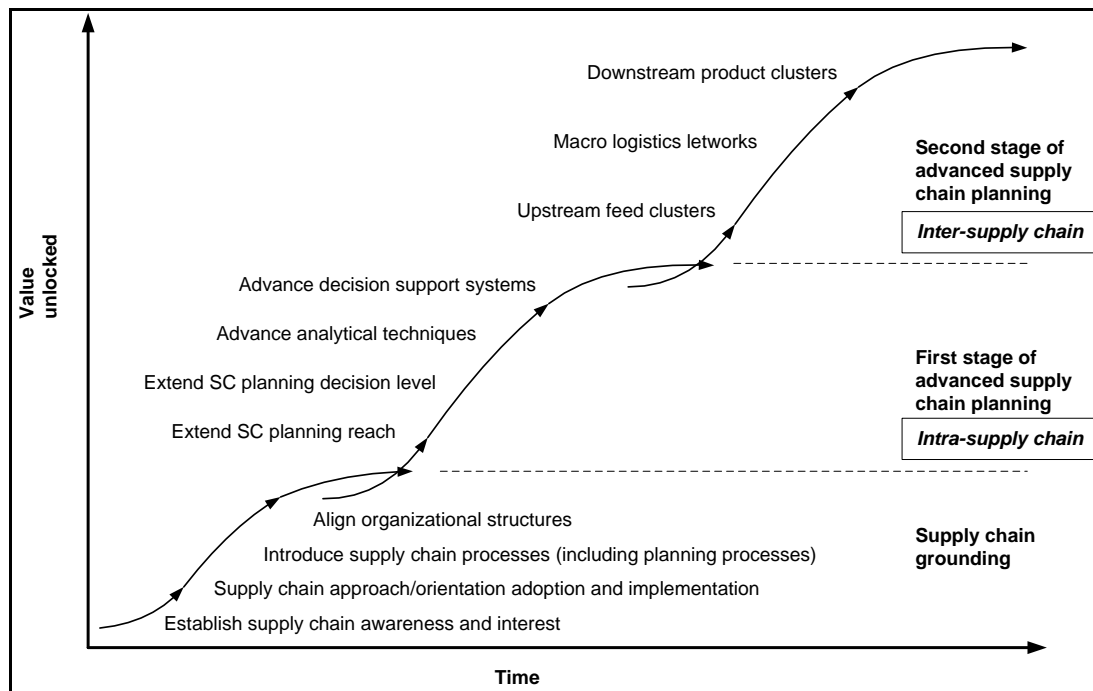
Value unlocked

Downstream product clusters

Macro logistics letworks

Upstream feed clusters

Second stage of advanced supply chain planning

Inter-supply chain

Advance decision support systems

Advance analytical techniques

Extend SC planning decision level

Extend SC planning reach

First stage of advanced supply chain planning

Intra-supply chain

Align organizational structures

Introduce supply chain processes (including planning processes)

Supply chain approach/orientation adoption and implementation

Establish supply chain awareness and interest

Supply chain grounding

Time